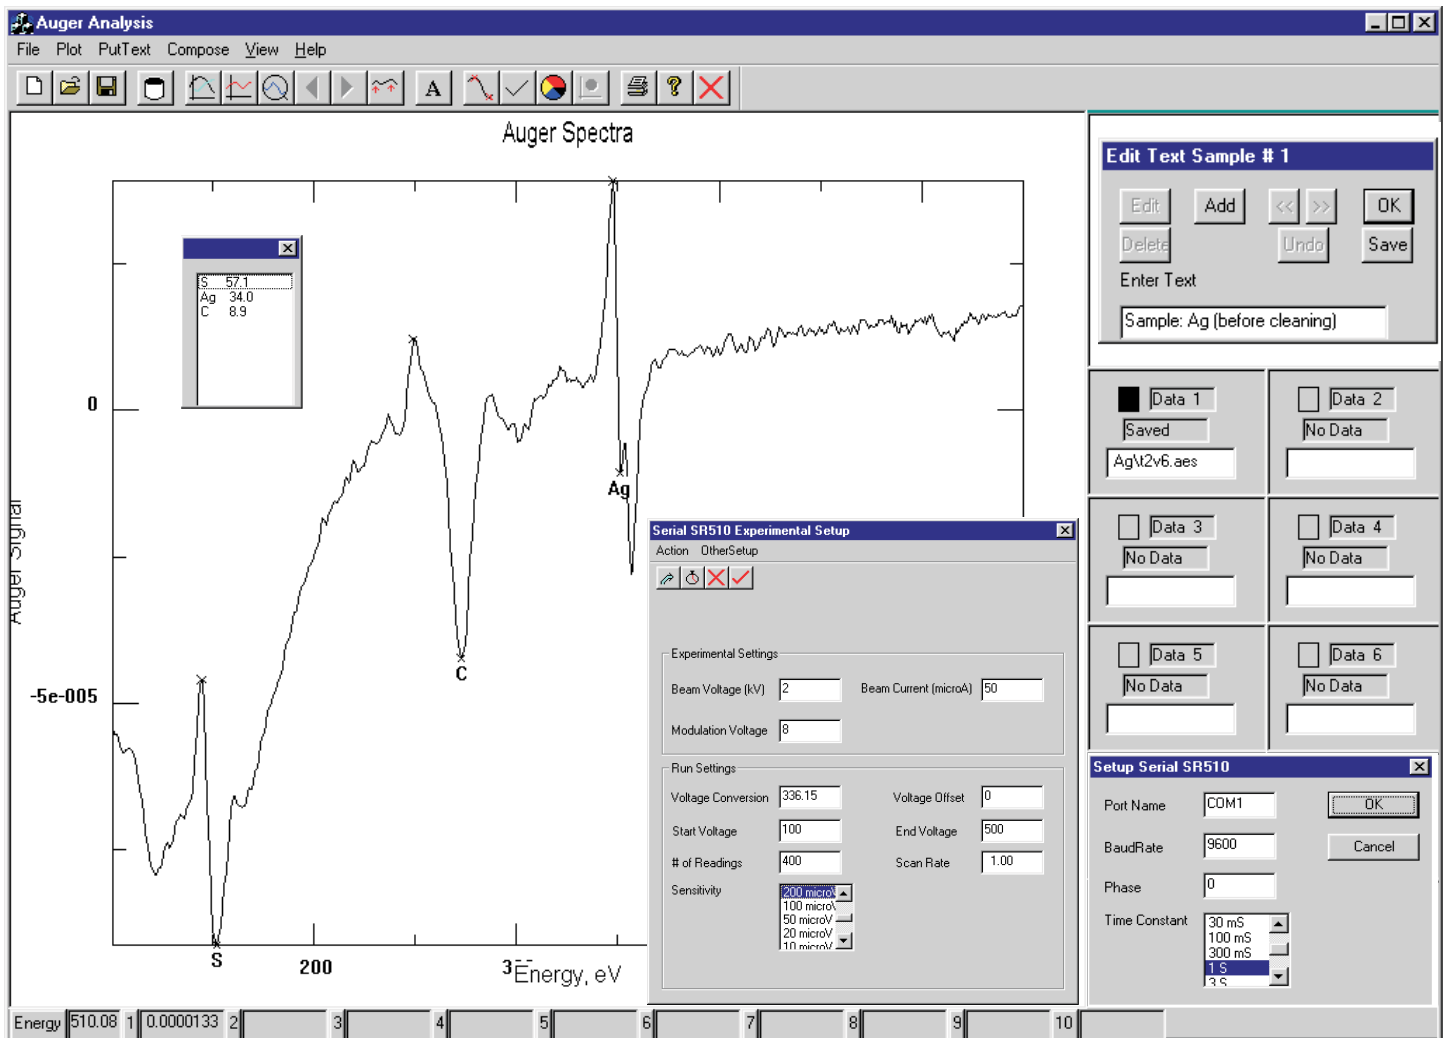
Auger Analysis
File Plot PutText Compose View Help

Auger Spectra

S 57.1
Ag 34.0
C 8.9

0
-5e-005
Auger Signal
Ag
C
S
200
3
Energy, eV

Edit Text Sample # 1
Edit Add << >> OK
Delete Undo Save
Enter Text
Sample: Ag (before cleaning)

Data 1
Saved
Ag\t2v6.aes
Data 2
No Data
Data 3
No Data
Data 4
No Data
Data 5
No Data
Data 6
No Data

Serial SR510 Experimental Setup
Action OtherSetup
Experimental Settings
Beam Voltage (kV) 2
Beam Current (microA) 50
Modulation Voltage 8
Run Settings
Voltage Conversion 336.15
Voltage Offset 0
Start Voltage 100
End Voltage 500
# of Readings 400
Scan Rate 1.00
Sensitivity 200 microV 100 microV 50 microV 20 microV 10 microV

Setup Serial SR510
Port Name COM1
OK
BaudRate 9600
Cancel
Phase 0
Time Constant 30 mS 100 mS 300 mS 1 S 3 S

Energy 510.08 1 0.0000133 2 3 4 5 6 7 8 9 10